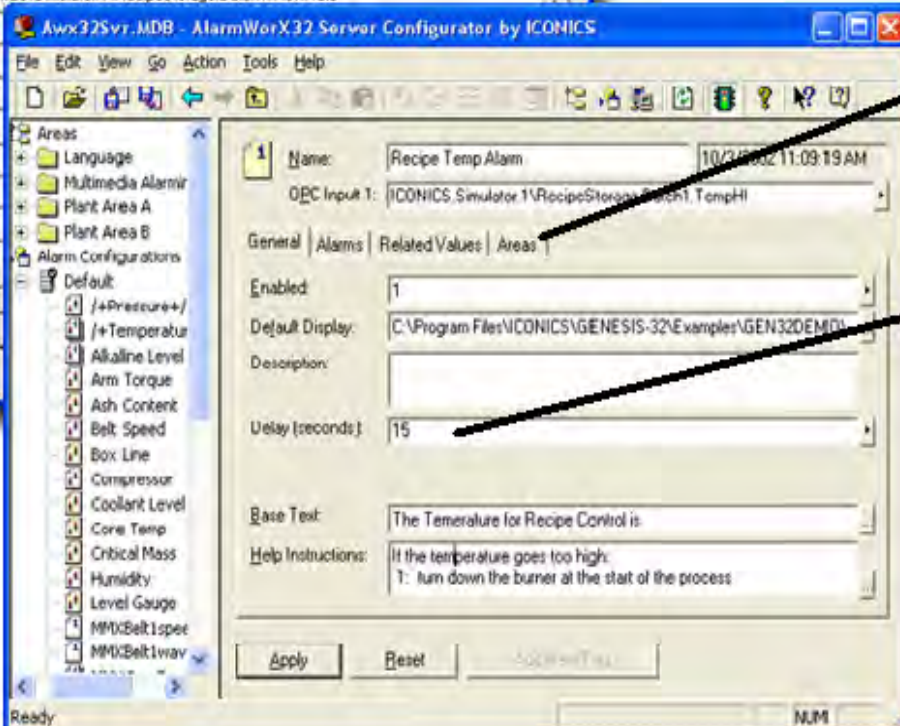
Awx32Svr.MDB - AlarmWorX32 Server Configurator by ICONICS

File Edit View Go Action Tools Help

Areas
Language
Multimedia Alarmir
Plant Area A
Plant Area B
Alarm Configurations
Default
/+Pressure+/
/+Temperatur
Alkaline Level
Arm Torque
Ash Content
Belt Speed
Box Line
Compressor
Coolant Level
Core Temp
Critical Mass
Humidity
Level Gauge
MMXBelt1spee
MMXBelt1wav

Name: Recipe Temp Alarm
10/2/2002 11:09:19 AM
OPC Input 1: ICONICS.Simulator.1\RecipeStorage.Batch1.TempHI

General | Alarms | Related Values | Areas

Enabled: 1
Default Display: C:\Program Files\ICONICS\GENESIS-32\Examples\GEN32DEMO\
Description:
Delay (seconds): 15
Base Text: The Temerature for Recipe Control is
Help Instructions: If the temperature goes too high:
1: turn down the burner at the start of the process

Apply
Reset
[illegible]

Ready
NUM